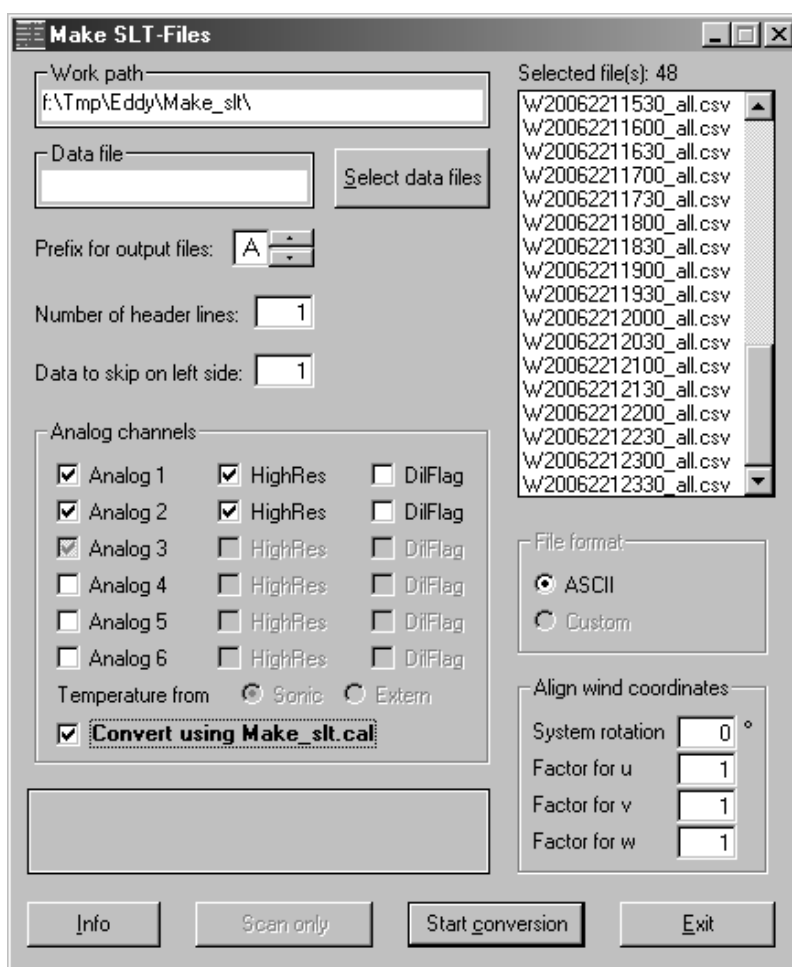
Make SLT-Files

Work path
f:\Tmp\Eddy\Make_slt\

Data file

Select data files

Prefix for output files: A

Number of header lines: 1

Data to skip on left side: 1

Analog channels

Analog 1 HighRes DilFlag
Analog 2 HighRes DilFlag
Analog 3 HighRes DilFlag
Analog 4 HighRes DilFlag
Analog 5 HighRes DilFlag
Analog 6 HighRes DilFlag

Temperature from Sonic Extern

Convert using Make_slt.cal

Selected file(s): 48

W20062211530_all.csv
W20062211600_all.csv
W20062211630_all.csv
W20062211700_all.csv
W20062211730_all.csv
W20062211800_all.csv
W20062211830_all.csv
W20062211900_all.csv
W20062211930_all.csv
W20062212000_all.csv
W20062212030_all.csv
W20062212100_all.csv
W20062212130_all.csv
W20062212200_all.csv
W20062212230_all.csv
W20062212300_all.csv
W20062212330_all.csv

File format
ASCII
Custom

Align wind coordinates
System rotation 0 °
Factor for u 1
Factor for v 1
Factor for w 1

Info Scan only Start conversion Exit